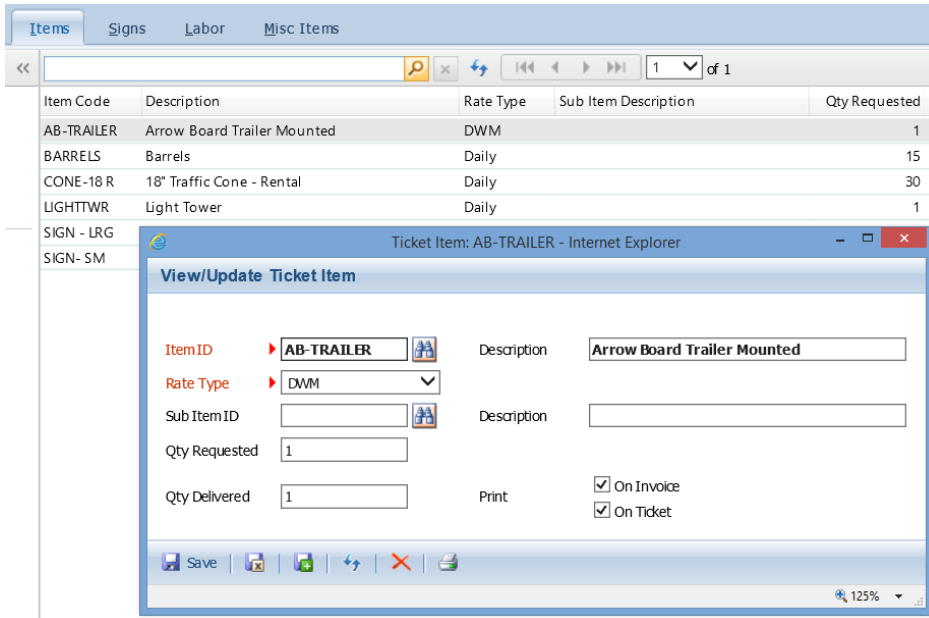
Items Signs Labor Misc Items

«

1 of 1

| Item Code | Description | Rate Type | Sub Item Description | Qty Requested |
|---|---|---|---|---|
| AB-TRAILER | Arrow Board Trailer Mounted | DWM | | 1 |
| BARRELS | Barrels | Daily | | 15 |
| CONE-18 R | 18" Traffic Cone - Rental | Daily | | 30 |
| LIGHTTWR | Light Tower | Daily | | 1 |
| SIGN - LRG | | | | |
| SIGN- SM | | | | |

Ticket Item: AB-TRAILER - Internet Explorer

View/Update Ticket Item

Item ID AB-TRAILER Description Arrow Board Trailer Mounted

Rate Type DWM

Sub Item ID Description

Qty Requested 1

Qty Delivered 1 Print On Invoice On Ticket

Save

125%